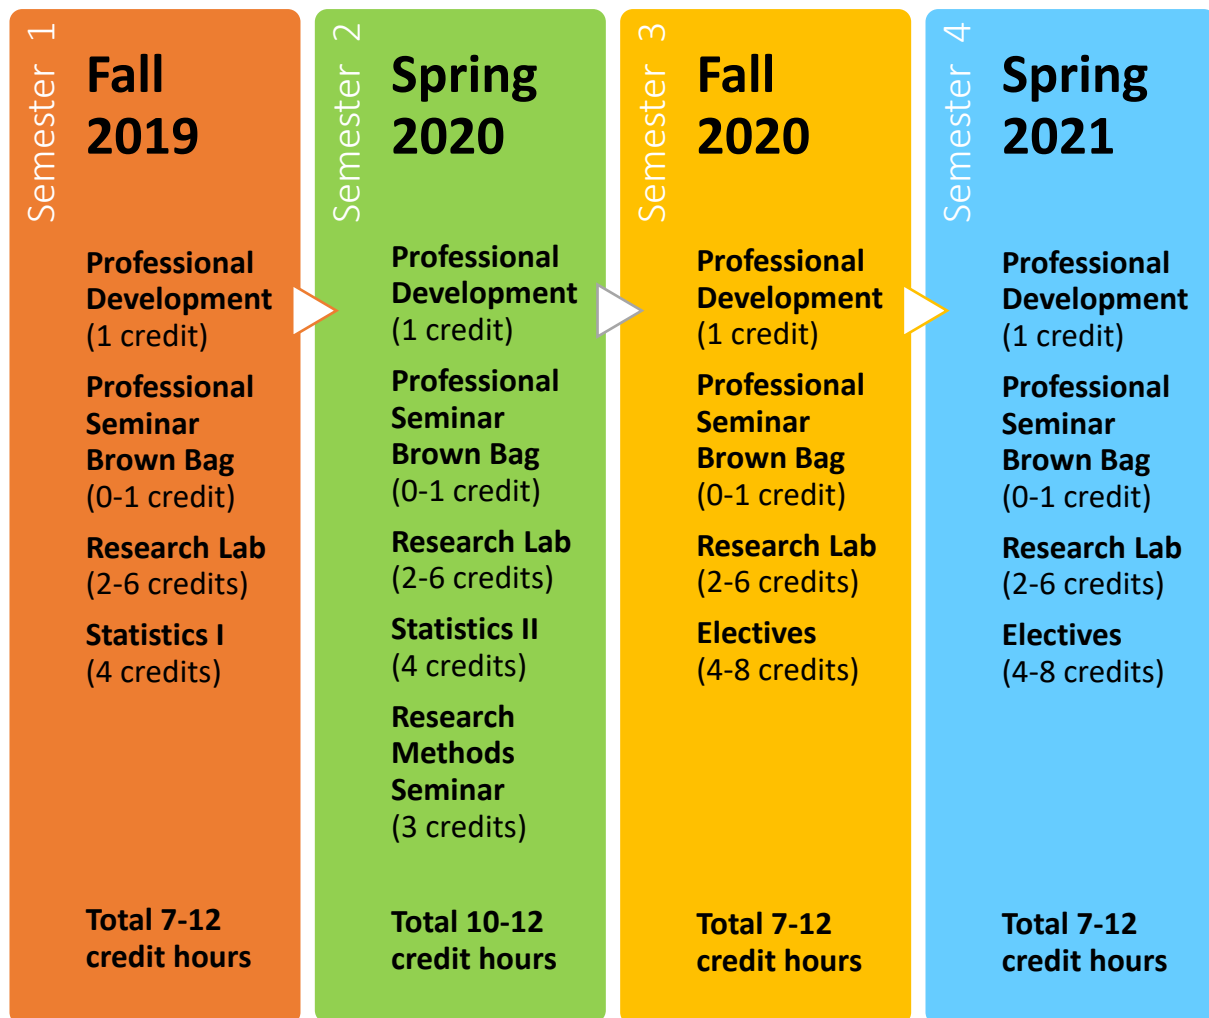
Semester 1

Fall 2019

Professional Development (1 credit)

Professional Seminar Brown Bag (0-1 credit)

Research Lab (2-6 credits)

Statistics I (4 credits)

Total 7-12 credit hours

Semester 2

Spring 2020

Professional Development (1 credit)

Professional Seminar Brown Bag (0-1 credit)

Research Lab (2-6 credits)

Statistics II (4 credits)

Research Methods Seminar (3 credits)

Total 10-12 credit hours

Semester 3

Fall 2020

Professional Development (1 credit)

Professional Seminar Brown Bag (0-1 credit)

Research Lab (2-6 credits)

Electives (4-8 credits)

Total 7-12 credit hours

Semester 4

Spring 2021

Professional Development (1 credit)

Professional Seminar Brown Bag (0-1 credit)

Research Lab (2-6 credits)

Electives (4-8 credits)

Total 7-12 credit hours